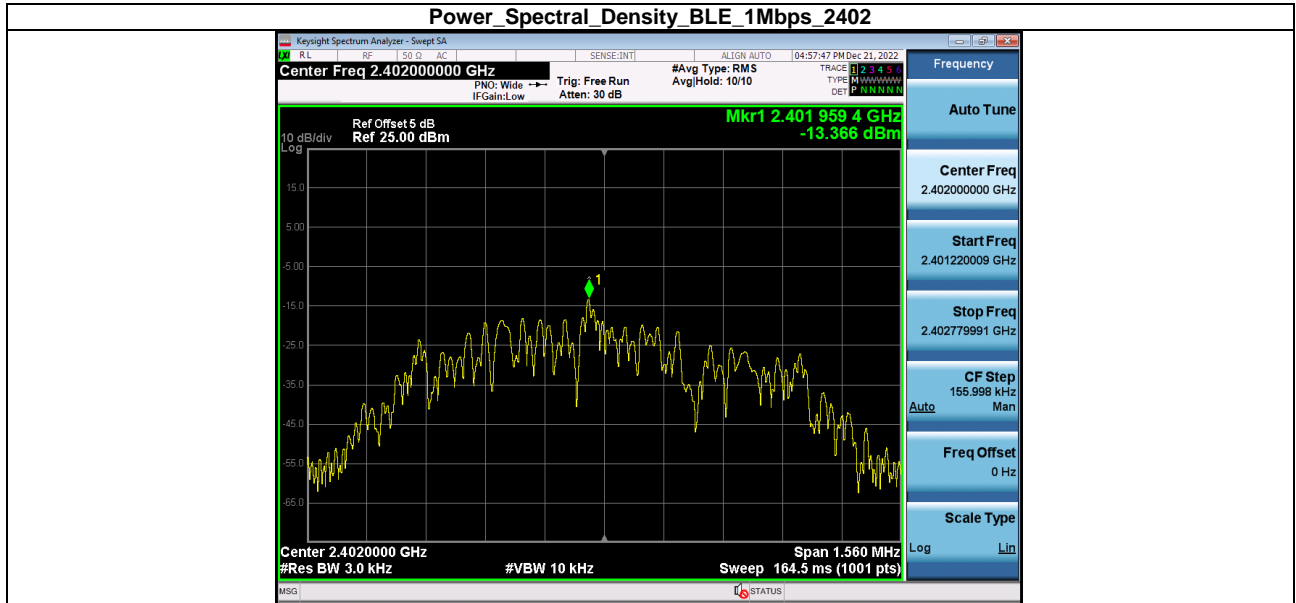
Power_Spectral_Density_BLE_1Mbps_2402

Keysight Spectrum Analyzer - Swept SA

RL RF 50 Ω AC SENSE:INT ALIGN AUTO 04:57:47 PM Dec 21, 2022

Center Freq 2.402000000 GHz

PNO: Wide IFGain:Low

Trig: Free Run Atten: 30 dB

#Avg Type: RMS Avg|Hold: 10/10

TRACE 1 2 3 4 5 6 TYPE M WWWWW DET P N N N N N

Frequency

Ref Offset 5 dB
10 dB/div Ref 25.00 dBm
Log

Mkr1 2.401 959 4 GHz -13.366 dBm

15.0
5.00
-5.00
-15.0
-25.0
-35.0
-45.0
-55.0
-65.0

1

Center 2.4020000 GHz
#Res BW 3.0 kHz #VBW 10 kHz
Span 1.560 MHz
Sweep 164.5 ms (1001 pts)

Auto Tune

Center Freq
2.402000000 GHz

Start Freq
2.401220009 GHz

Stop Freq
2.402779991 GHz

CF Step
155.998 kHz
Auto Man

Freq Offset
0 Hz

Scale Type
Log Lin

MSG STATUS